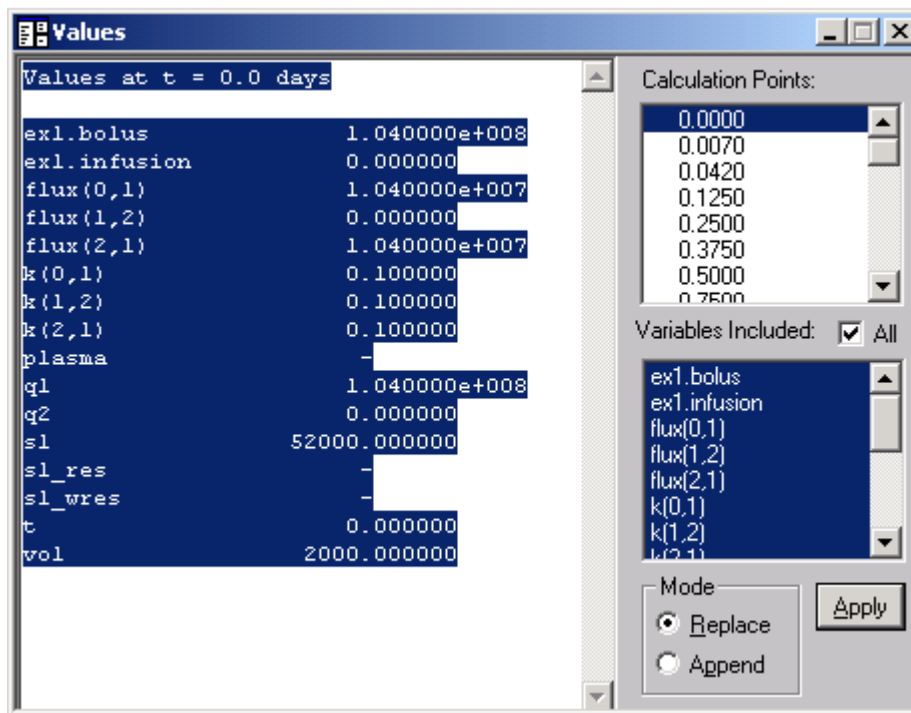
Values

Values at t = 0.0 days

| | |
|---|---|
| ex1.bolus | 1.040000e+008 |
| ex1.infusion | 0.000000 |
| flux(0,1) | 1.040000e+007 |
| flux(1,2) | 0.000000 |
| flux(2,1) | 1.040000e+007 |
| k(0,1) | 0.100000 |
| k(1,2) | 0.100000 |
| k(2,1) | 0.100000 |
| plasma | - |
| q1 | 1.040000e+008 |
| q2 | 0.000000 |
| s1 | 52000.000000 |
| s1_res | - |
| s1_wres | - |
| t | 0.000000 |
| vol | 2000.000000 |

Calculation Points:
0.0000
0.0070
0.0420
0.1250
0.2500
0.3750
0.5000
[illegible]

Variables Included: All
ex1.bolus
ex1.infusion
flux(0,1)
flux(1,2)
flux(2,1)
k(0,1)
k(1,2)
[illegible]

Mode
Replace
Append

Apply